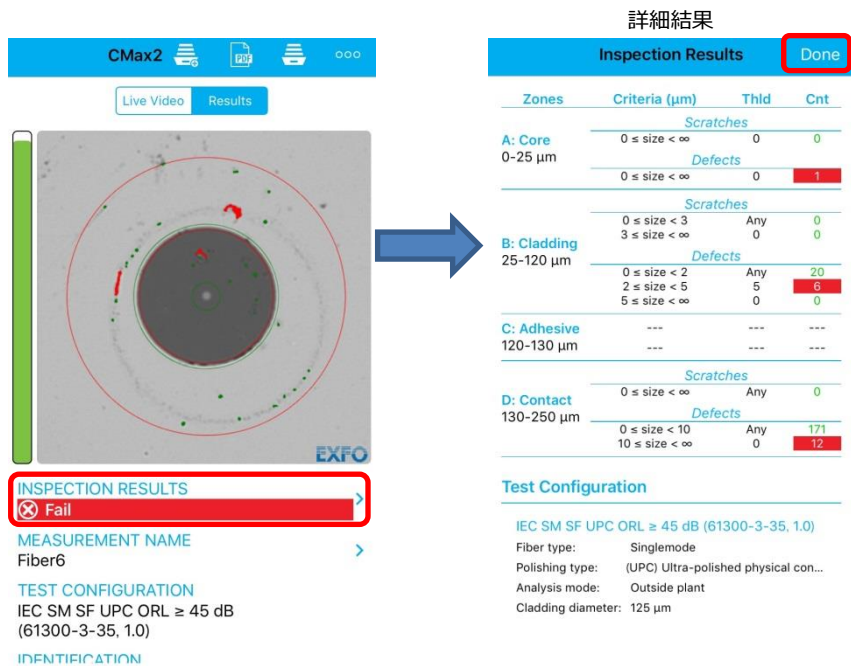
CMax2

Live Video Results

EXFO

INSPECTION RESULTS
Fail

MEASUREMENT NAME
Fiber6

TEST CONFIGURATION
IEC SM SF UPC ORL ≥ 45 dB (61300-3-35, 1.0)

IDENTIFICATION

詳細結果

Inspection Results Done

| Zones | Criteria (µm) | Thld | Cnt |
|---|---|---|---|
| A: Core 0-25 µm | Scratches | | |
| | $0 \leq$ size $< \infty$ | 0 | 0 |
| | Defects | | |
| | $0 \leq$ size $< \infty$ | 0 | 1 |
| B: Cladding 25-120 µm | Scratches | | |
| | $0 \leq$ size $< 3$ | Any | 0 |
| | $3 \leq$ size $< \infty$ | 0 | 0 |
| | Defects | | |
| | $0 \leq$ size $< 2$ | Any | 20 |
| | $2 \leq$ size $< 5$ | 5 | 6 |
| | $5 \leq$ size $< \infty$ | 0 | 0 |
| C: Adhesive 120-130 µm | --- | --- | --- |
| | --- | --- | --- |
| D: Contact 130-250 µm | Scratches | | |
| | $0 \leq$ size $< \infty$ | Any | 0 |
| | Defects | | |
| | $0 \leq$ size $< 10$ | Any | 171 |
| | $10 \leq$ size $< \infty$ | 0 | 12 |

Test Configuration

IEC SM SF UPC ORL ≥ 45 dB (61300-3-35, 1.0)
Fiber type: Singlemode
Polishing type: (UPC) Ultra-polished physical con...
Analysis mode: Outside plant
Cladding diameter: 125 µm